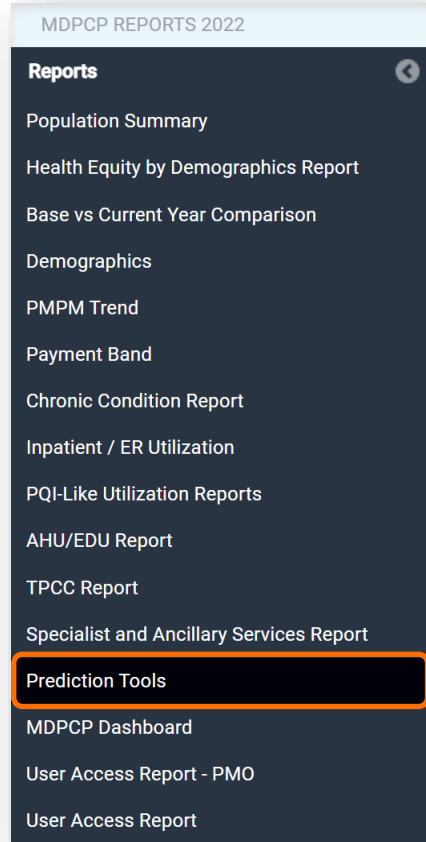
MDPCP REPORTS 2022

Reports

Population Summary

Health Equity by Demographics Report

Base vs Current Year Comparison

Demographics

PMPM Trend

Payment Band

Chronic Condition Report

Inpatient / ER Utilization

PQI-Like Utilization Reports

AHU/EDU Report

TPCC Report

Specialist and Ancillary Services Report

Prediction Tools

MDPCP Dashboard

User Access Report - PMO

User Access Report